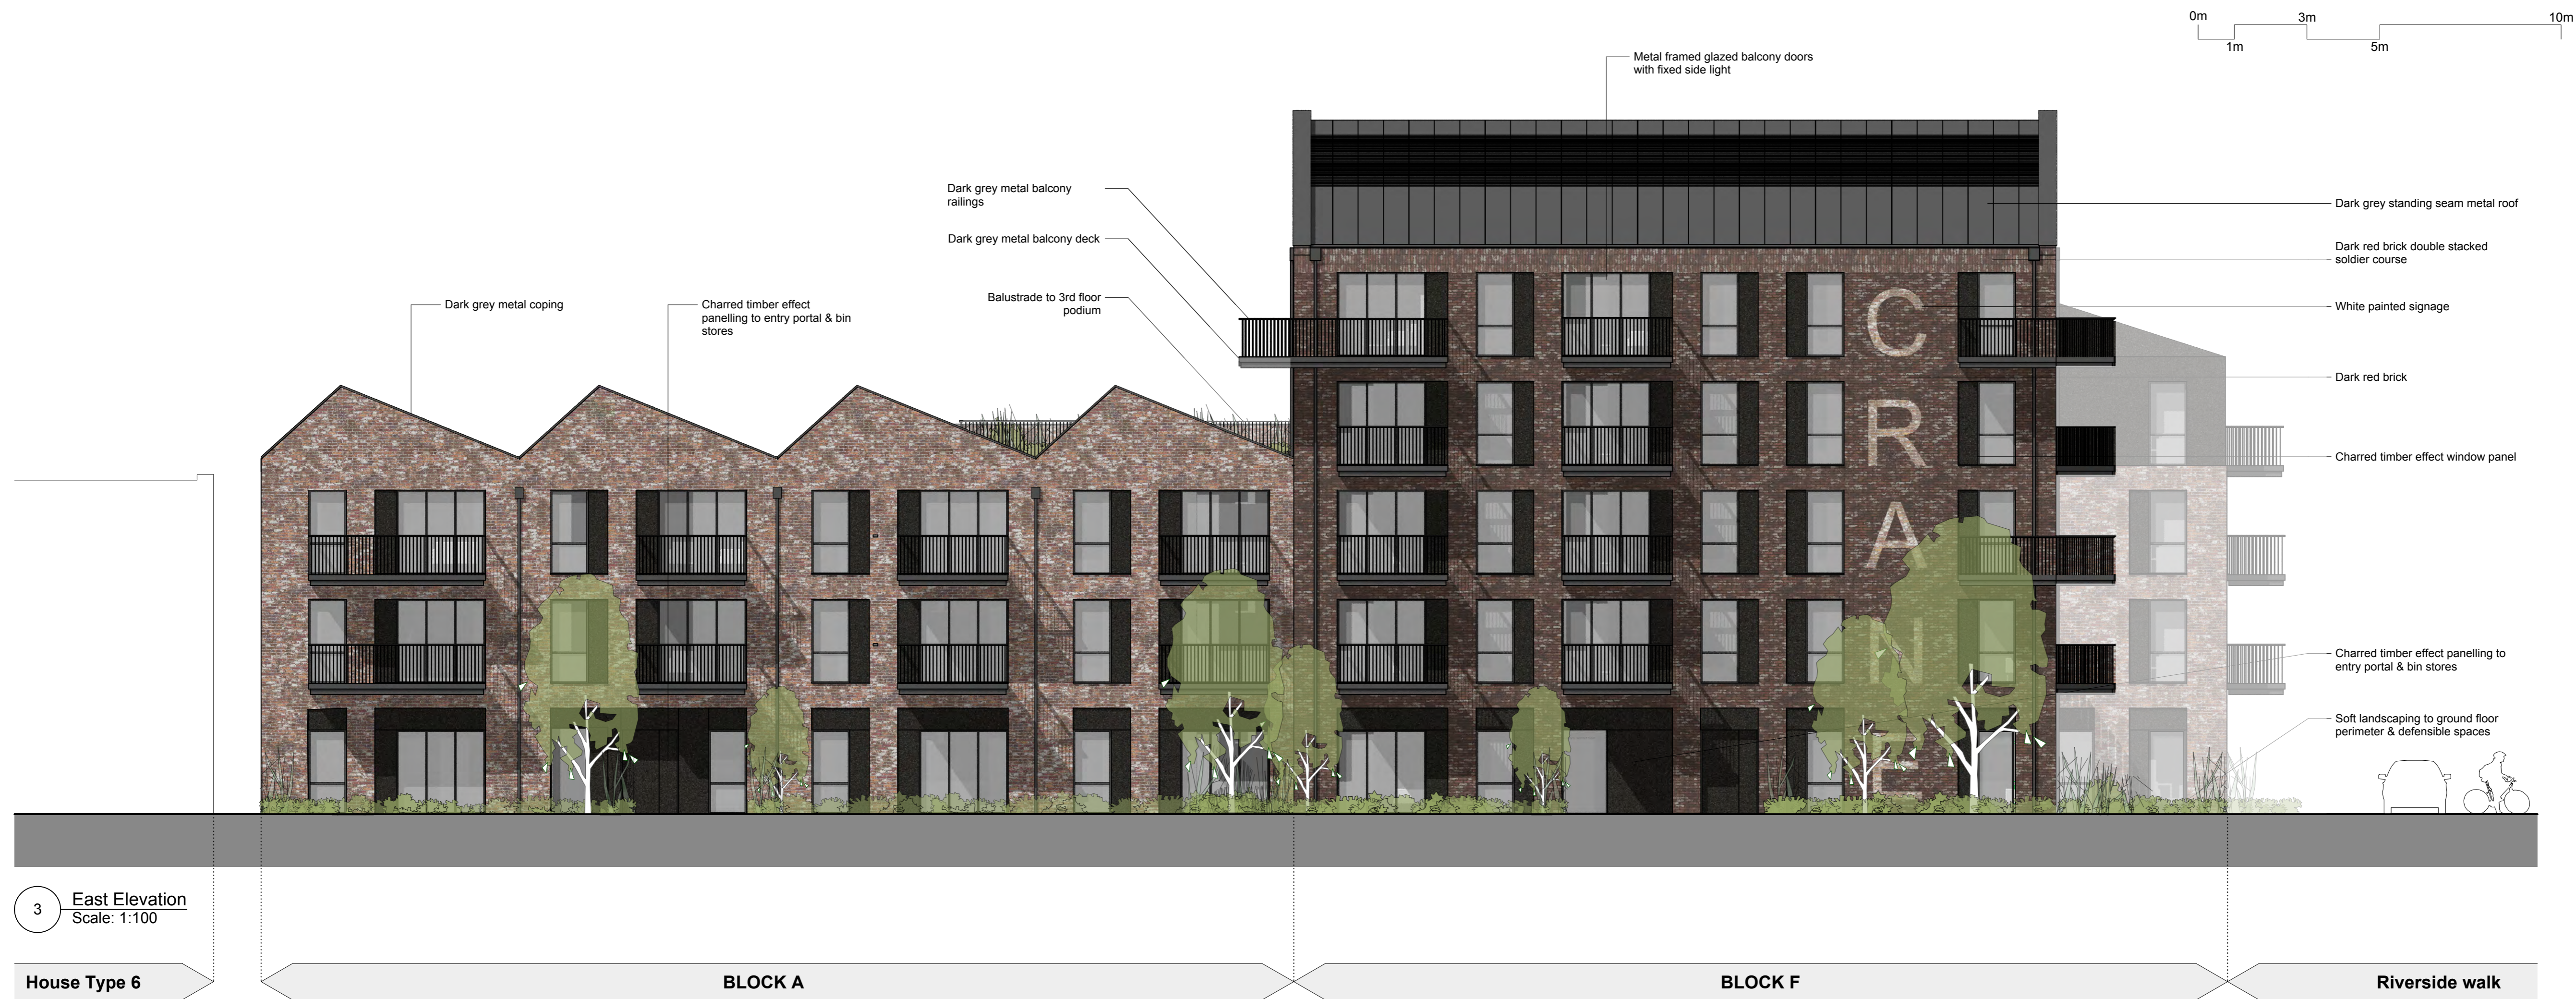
0m 3m 10m
1m 5m

Metal framed glazed balcony doors with fixed side light

Dark grey metal balcony railings

Dark grey metal balcony deck

Balustrade to 3rd floor podium

Dark grey metal coping

Charred timber effect panelling to entry portal & bin stores

Dark grey standing seam metal roof

Dark red brick double stacked soldier course

White painted signage

Dark red brick

Charred timber effect window panel

Charred timber effect panelling to entry portal & bin stores

Soft landscaping to ground floor perimeter & defensible spaces

C
R
A
N
E

3 East Elevation
Scale: 1:100

House Type 6

BLOCK A

BLOCK F

Riverside walk